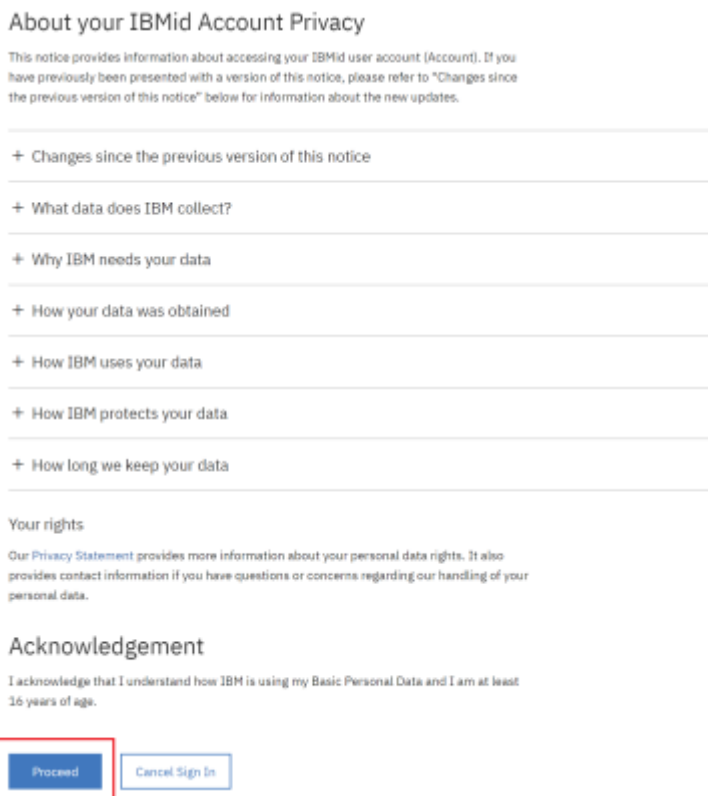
About your IBMid Account Privacy

This notice provides information about accessing your IBMid user account (Account). If you have previously been presented with a version of this notice, please refer to "Changes since the previous version of this notice" below for information about the new updates.

+ Changes since the previous version of this notice

+ What data does IBM collect?

+ Why IBM needs your data

+ How your data was obtained

+ How IBM uses your data

+ How IBM protects your data

+ How long we keep your data

Your rights

Our Privacy Statement provides more information about your personal data rights. It also provides contact information if you have questions or concerns regarding our handling of your personal data.

Acknowledgement

I acknowledge that I understand how IBM is using my Basic Personal Data and I am at least 16 years of age.

Proceed

Cancel Sign In